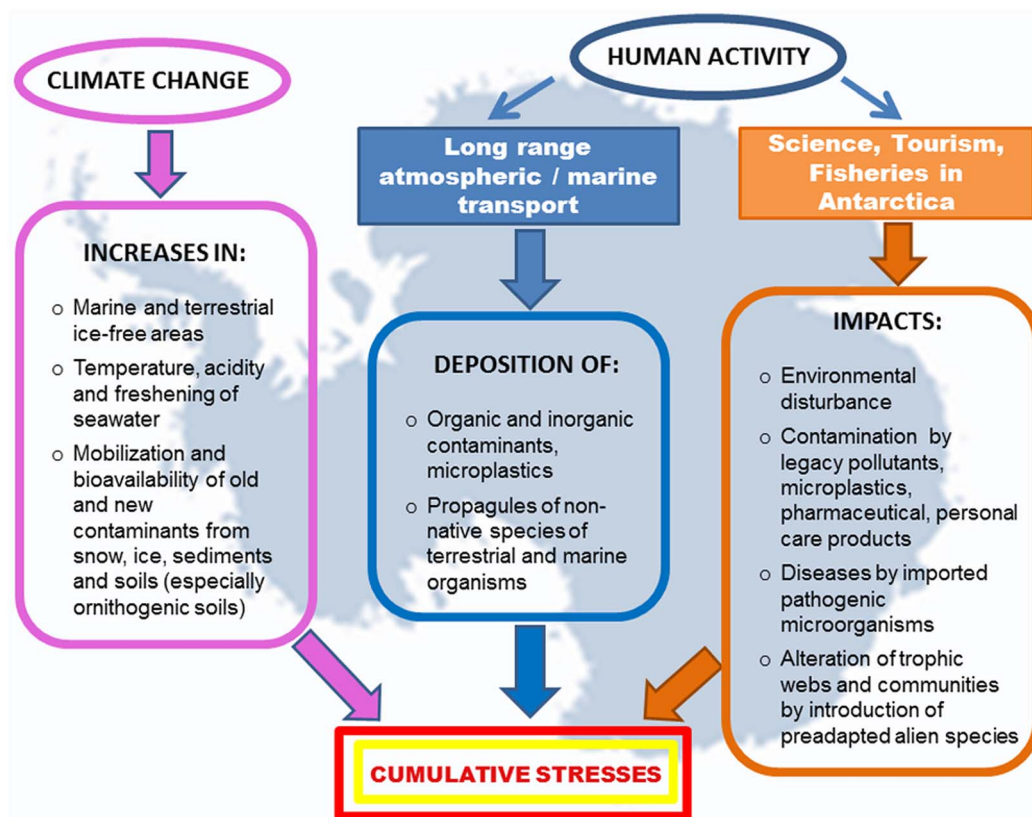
CLIMATE CHANGE

HUMAN ACTIVITY

Long range atmospheric / marine transport

Science, Tourism, Fisheries in Antarctica

INCREASES IN:

o Marine and terrestrial ice-free areas
o Temperature, acidity and freshening of seawater
o Mobilization and bioavailability of old and new contaminants from snow, ice, sediments and soils (especially ornithogenic soils)

DEPOSITION OF:

o Organic and inorganic contaminants, microplastics
o Propagules of non-native species of terrestrial and marine organisms

IMPACTS:

o Environmental disturbance
o Contamination by legacy pollutants, microplastics, pharmaceutical, personal care products
o Diseases by imported pathogenic microorganisms
o Alteration of trophic webs and communities by introduction of preadapted alien species

CUMULATIVE STRESSES